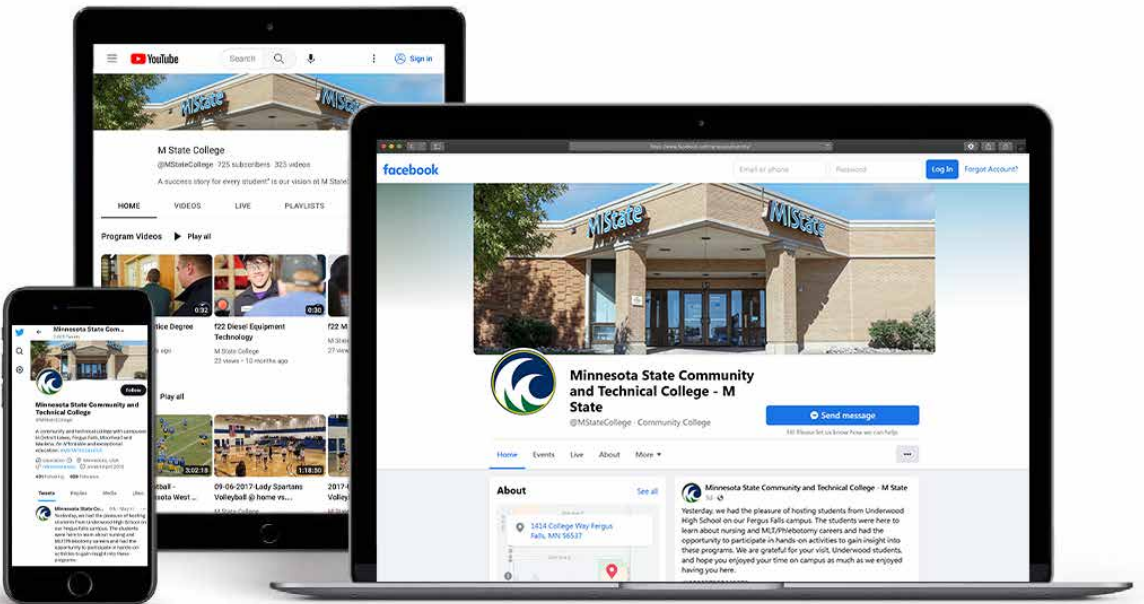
YouTube
Search
Sign in
MState
M State College
@MStateCollege 725 subscribers 325 videos
A success story for every student" is our vision at M State
HOME
VIDEOS
LIVE
PLAYLISTS
Program Videos
Play all
0:32
0:30
tice Degree
f22 Diesel Equipment Technology
M State College
23 views • 10 months ago
f22 M
M State
27 view
Play all
3:02:18
1:18:50
tball - sota West...
09-06-2017-Lady Spartans Volleyball @ home vs...
M State College
2017-
Volley

Minnesota State Commu...
Follow
Minnesota State Community and Technical College
@MStateCollege
Tweets
Replies
Media
Likes
Minnesota State Commu...
Yesterday, we had the pleasure of hosting students from Underwood High School on our Fergus Falls campus. The students were here to learn about nursing and MLT/Phlebotomy careers and had the opportunity to participate in hands-on activities to gain insight into these programs.

facebook
Email or phone
Password
Log In
Forgot Account?
MState
MState
Minnesota State Community and Technical College - M State
@MStateCollege · Community College
Send message
Hi! Please let us know how we can help.
Home
Events
Live
About
More
···
About
See all
1414 College Way Fergus Falls, MN 56537
Minnesota State Community and Technical College - M State
Yesterday, we had the pleasure of hosting students from Underwood High School on our Fergus Falls campus. The students were here to learn about nursing and MLT/Phlebotomy careers and had the opportunity to participate in hands-on activities to gain insight into these programs. We are grateful for your visit, Underwood students, and hope you enjoyed your time on campus as much as we enjoyed having you here.